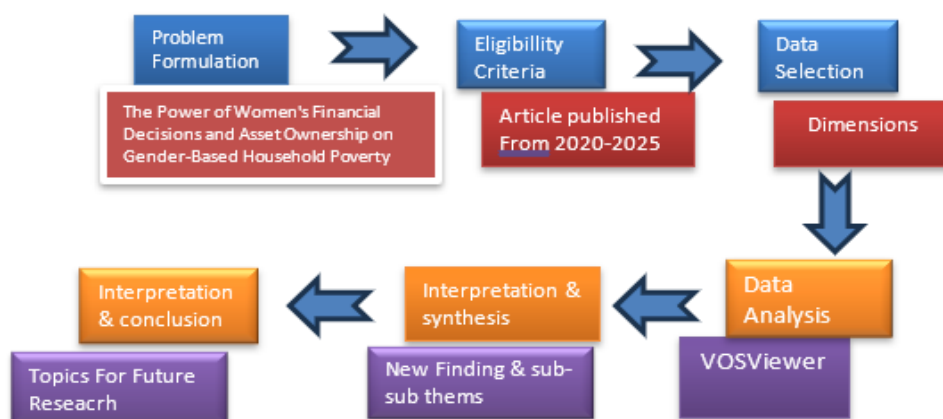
Problem Formulation

The Power of Women's Financial Decisions and Asset Ownership on Gender-Based Household Poverty

Eligibillity Criteria

Article published From 2020-2025

Data Selection

Dimensions

Data Analysis

VOSViewer

Interpretation & synthesis

New Finding & sub-sub thems

Interpretation & conclusion

Topics For Future Reseacrh